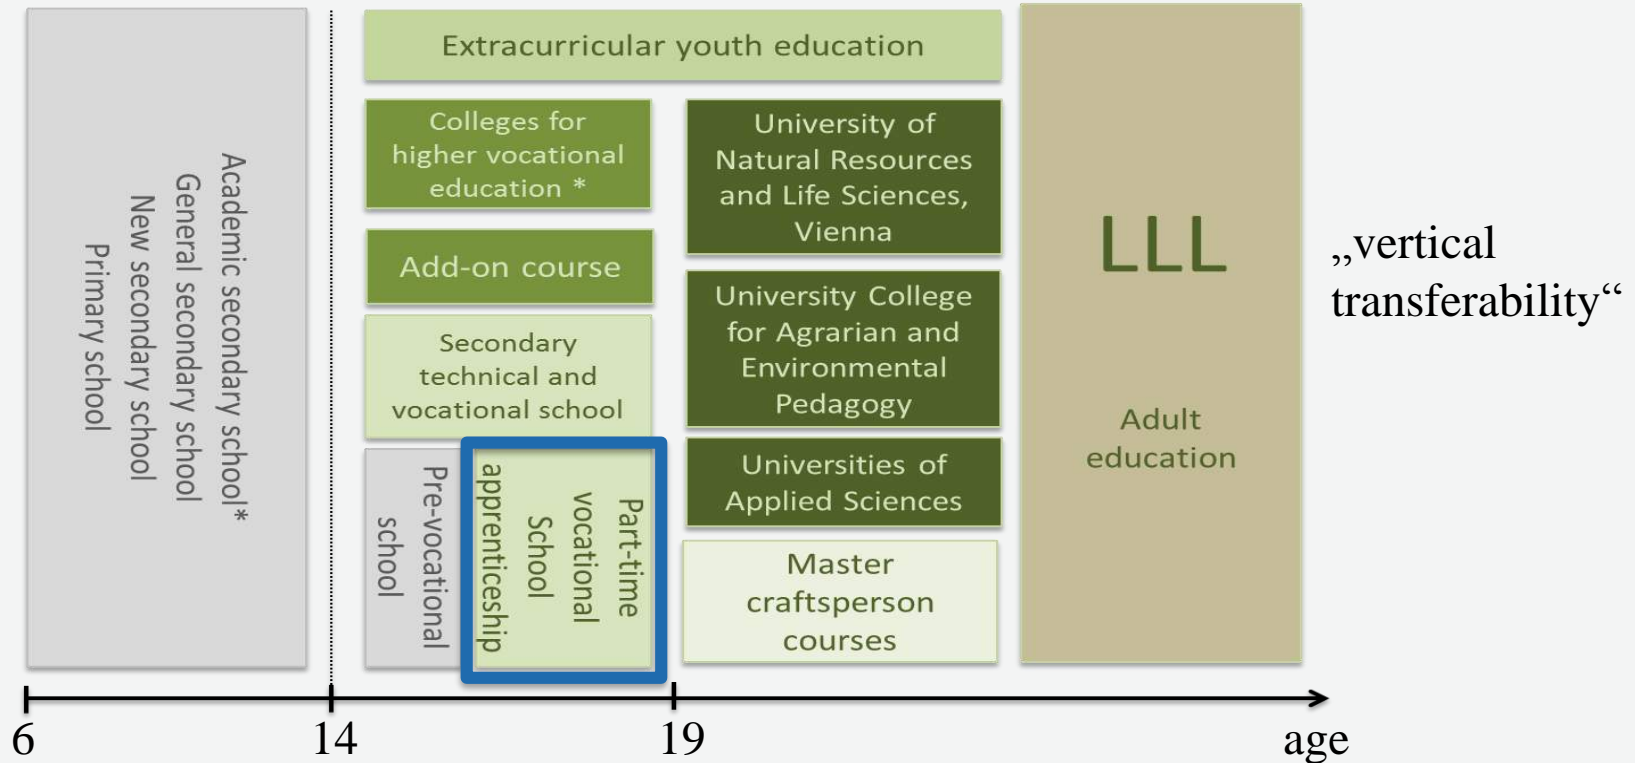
Academic secondary school*
General secondary school
New secondary school
Primary school

Extracurricular youth education

Colleges for higher vocational education *

Add-on course

Secondary technical and vocational school

Pre-vocational school

Part-time vocational School apprenticeship

University of Natural Resources and Life Sciences, Vienna

University College for Agrarian and Environmental Pedagogy

Universities of Applied Sciences

Master craftsperson courses

LLL

Adult education

„vertical transferability“

6
14
19
age